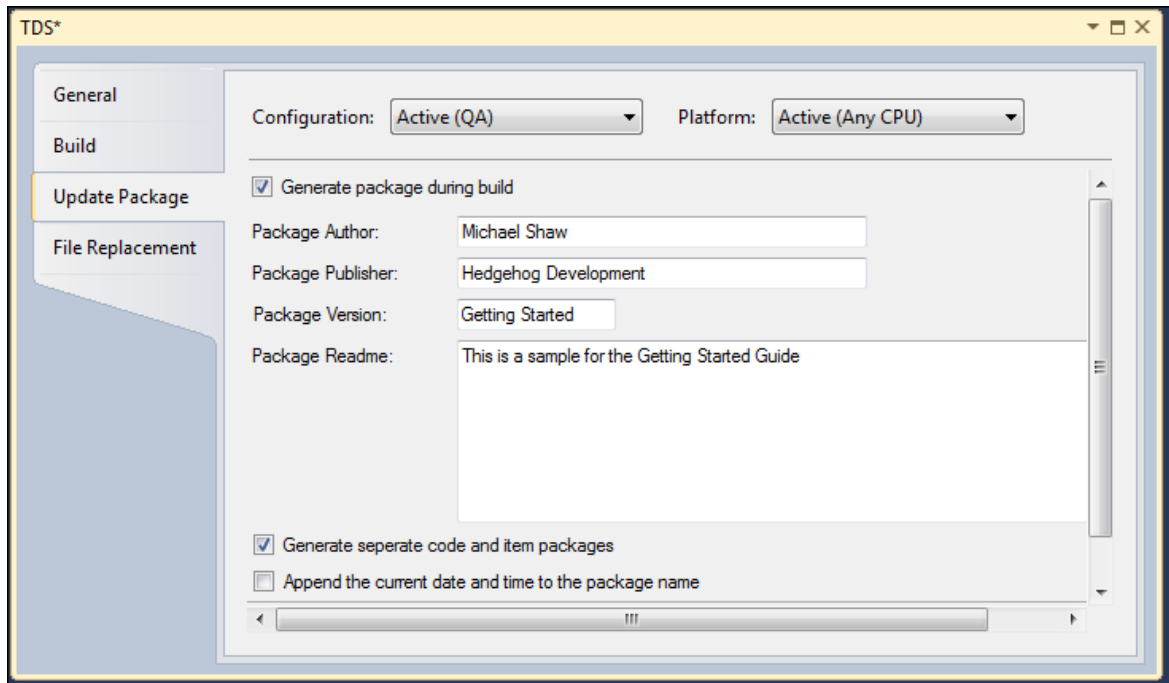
TDS*

General

Build

Update Package

File Replacement

Configuration: Active (QA)

Platform: Active (Any CPU)

Generate package during build

Package Author: Michael Shaw

Package Publisher: Hedgehog Development

Package Version: Getting Started

Package Readme: This is a sample for the Getting Started Guide

Generate seperate code and item packages

Append the current date and time to the package name